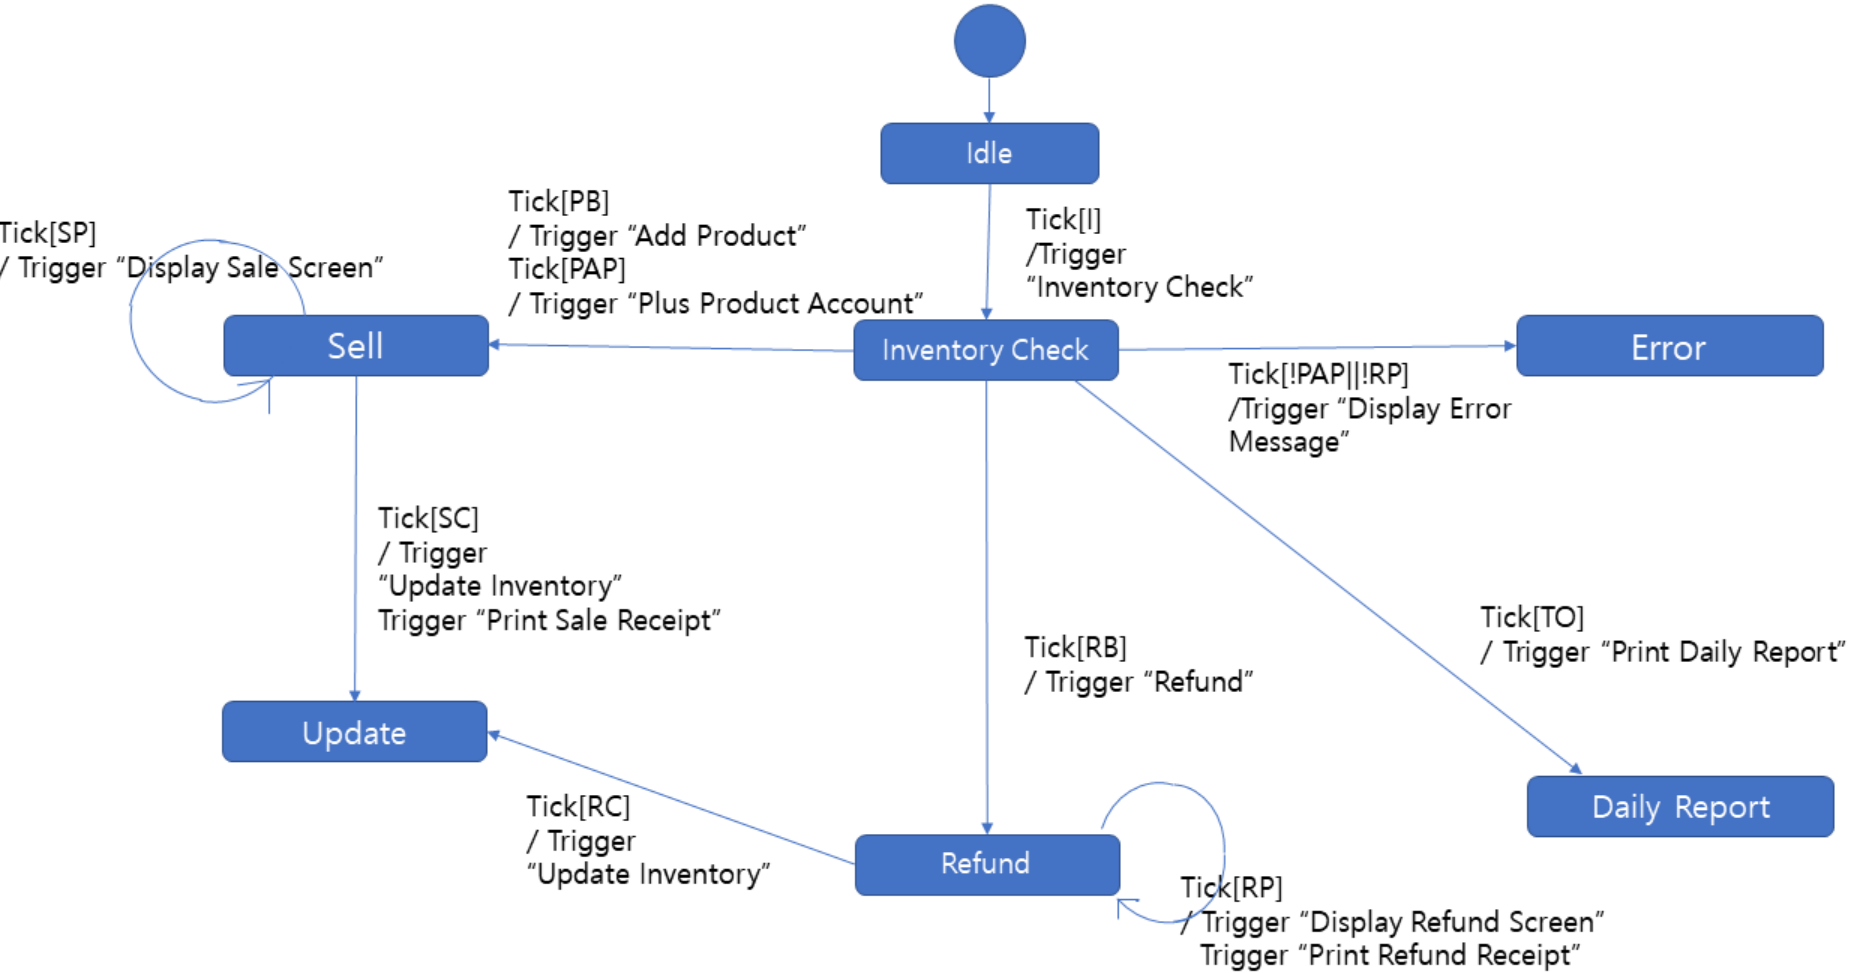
Idle

Tick[I]
/Trigger
"Inventory Check"

Tick[SP]
/ Trigger "Display Sale Screen"

Tick[PB]
/ Trigger "Add Product"
Tick[PAP]
/ Trigger "Plus Product Account"

Sell

Inventory Check

Error

Tick[!PAP||!RP]
/Trigger "Display Error Message"

Tick[SC]
/ Trigger
"Update Inventory"
Trigger "Print Sale Receipt"

Tick[RB]
/ Trigger "Refund"

Tick[TO]
/ Trigger "Print Daily Report"

Update

Daily Report

Tick[RC]
/ Trigger
"Update Inventory"

Refund

Tick[RP]
/ Trigger "Display Refund Screen"
Trigger "Print Refund Receipt"